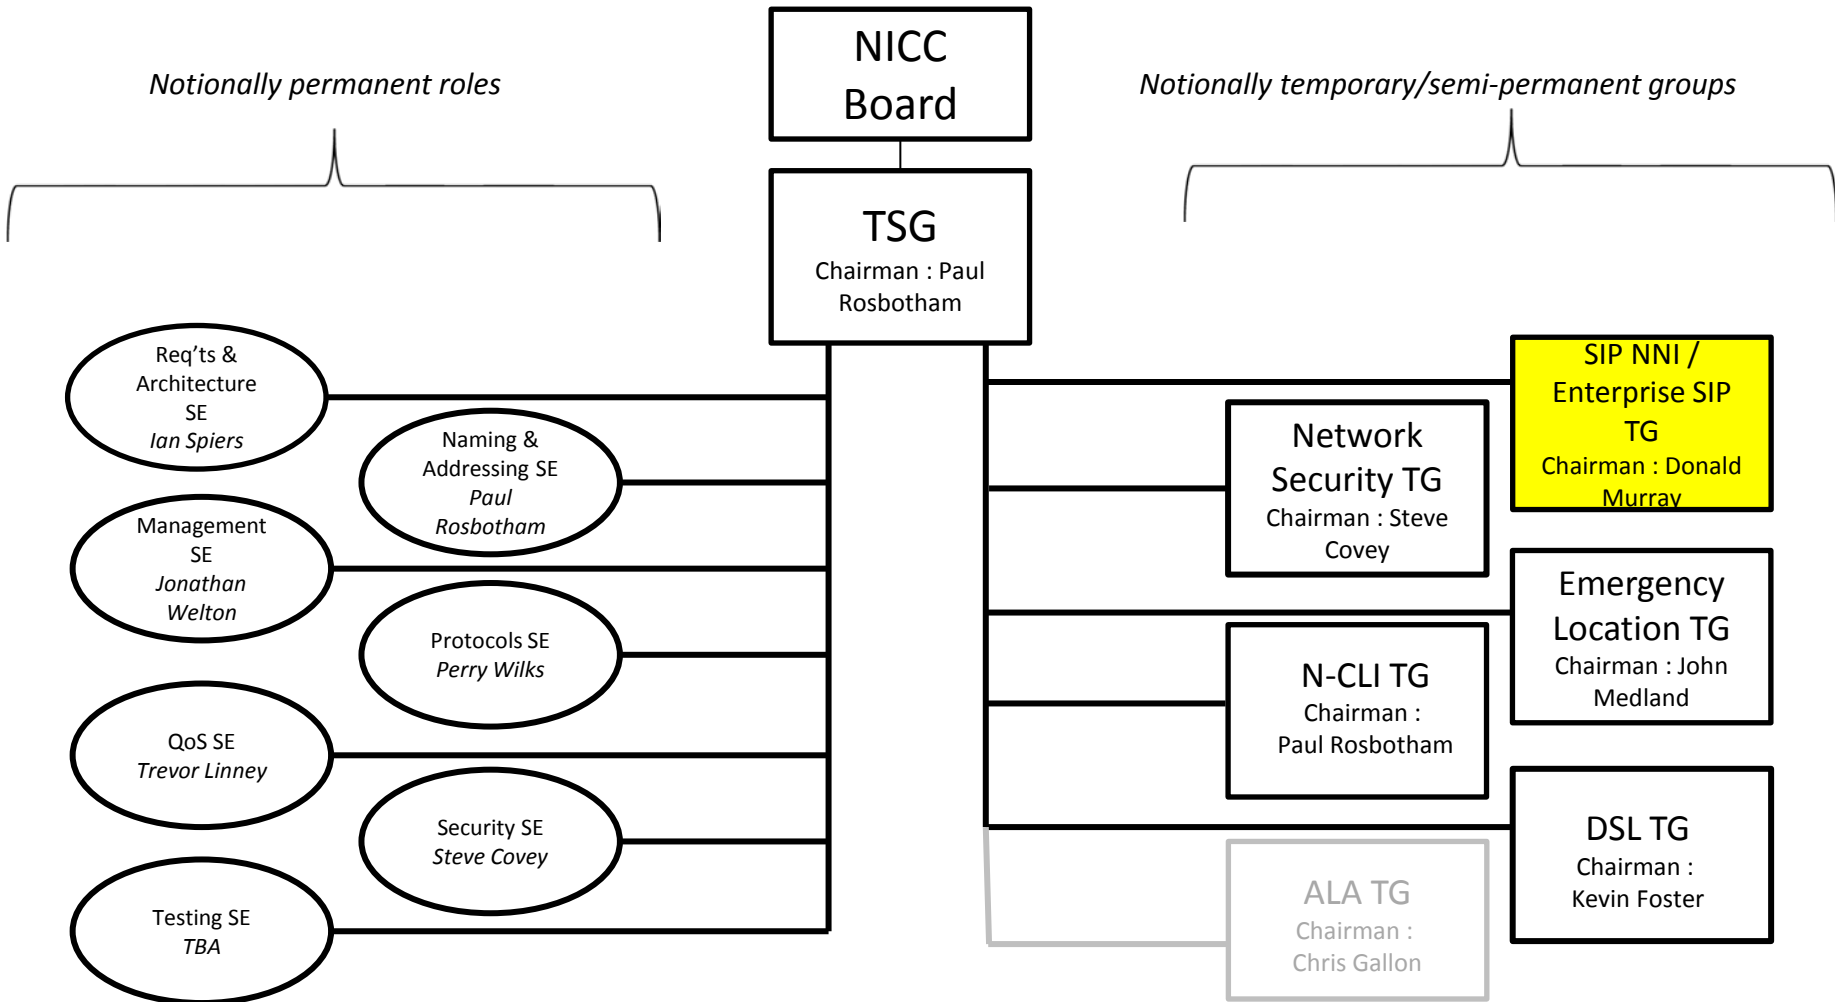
NICC Board

Notionally permanent roles

Notionally temporary/semi-permanent groups

TSG
Chairman : Paul Rosbotham

Req'ts & Architecture SE
*Ian Spiers*

Naming & Addressing SE
*Paul Rosbotham*

Management SE
*Jonathan Welton*

Protocols SE
*Perry Wilks*

QoS SE
*Trevor Linney*

Security SE
*Steve Covey*

Testing SE
*TBA*

SIP NNI / Enterprise SIP TG
Chairman : Donald Murray

Network Security TG
Chairman : Steve Covey

Emergency Location TG
Chairman : John Medland

N-CLI TG
Chairman : Paul Rosbotham

DSL TG
Chairman : Kevin Foster

ALA TG
Chairman : Chris Gallon